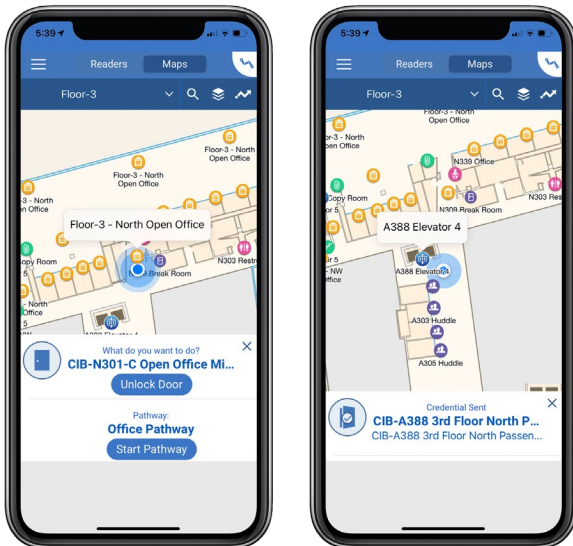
5:39

Readers Maps

Floor-3

Floor-3 - North Open Office

Floor-3 - North Open Office

Floor-3 - North Open Office

Floor-3 - North Open Office

r Office

Copy Room

N303 Break Room

N303 Restr

- NW ffice

- North Office

A388 Elevator 4

What do you want to do?

CIB-N301-C Open Office Mi...

Unlock Door

Pathway:

Office Pathway

Start Pathway

5:39

Readers Maps

Floor-3

Floor-3 - North Open Office

Floor-3 - North Open Office

N339 Office

Copy Room

N309 Break Room

N303 Res

A388 Elevator 4

- NW ffice

A388 Elevator 4

A303 Huddle

A305 Huddle

Credential Sent

CIB-A388 3rd Floor North P...

CIB-A388 3rd Floor North Passen...